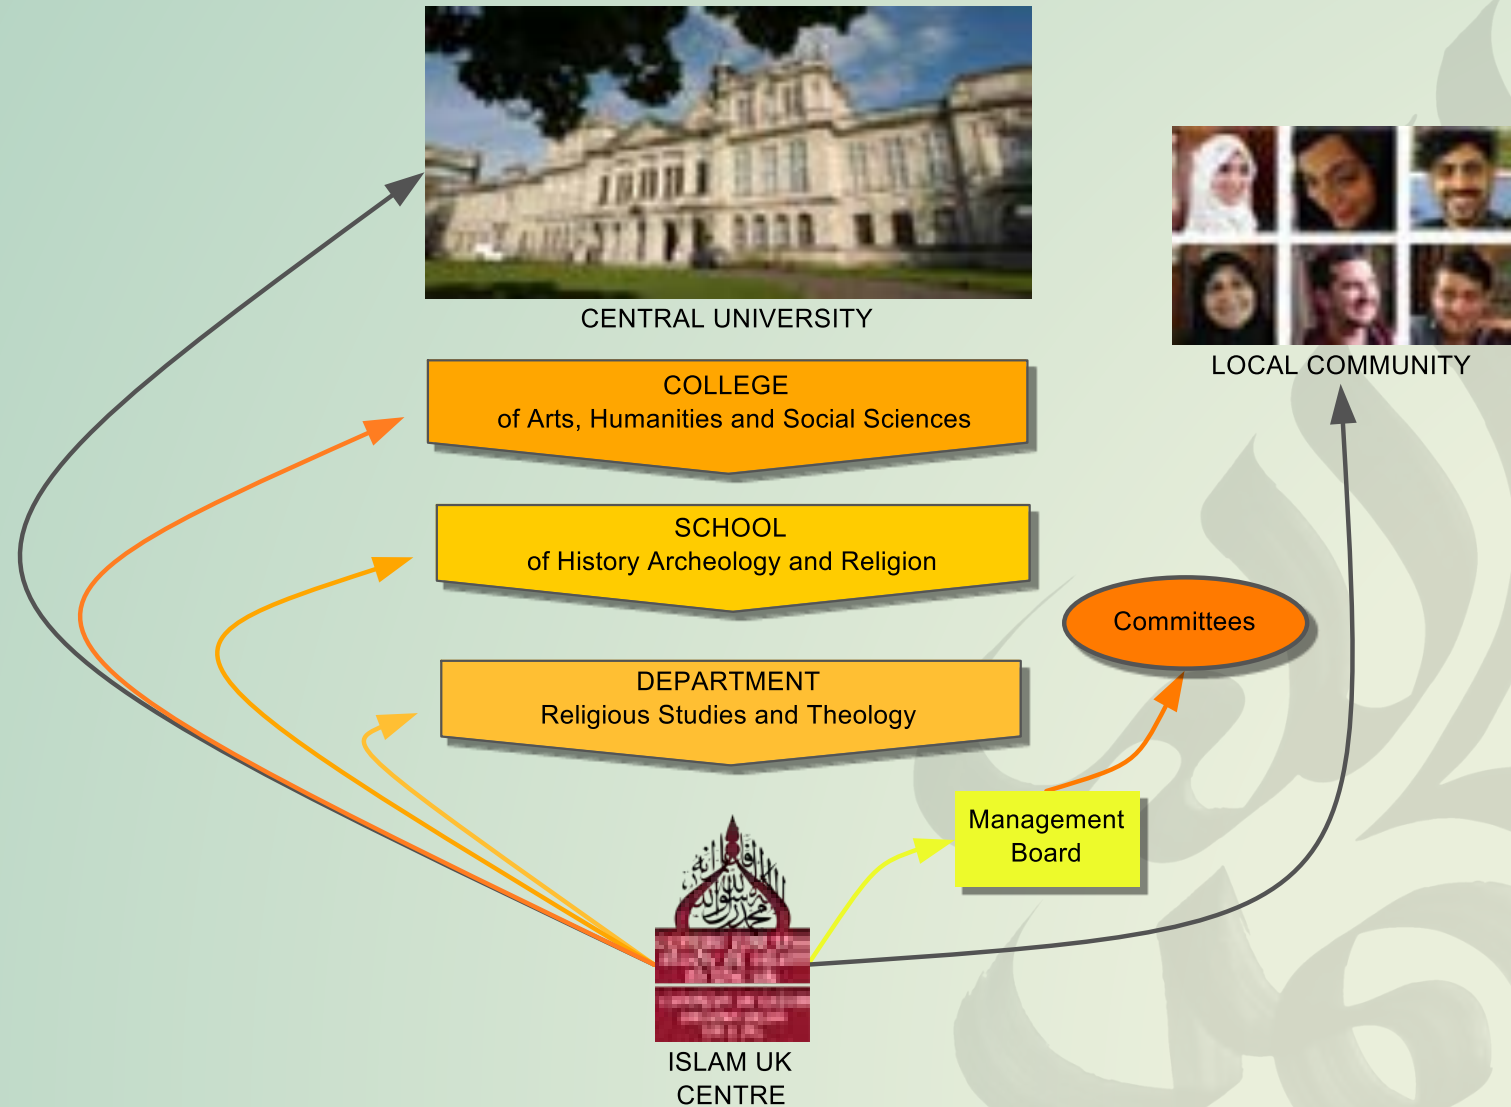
CENTRAL UNIVERSITY

LOCAL COMMUNITY

COLLEGE
of Arts, Humanities and Social Sciences

SCHOOL
of History Archeology and Religion

Committees

DEPARTMENT
Religious Studies and Theology

Management Board

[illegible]

ISLAM UK CENTRE